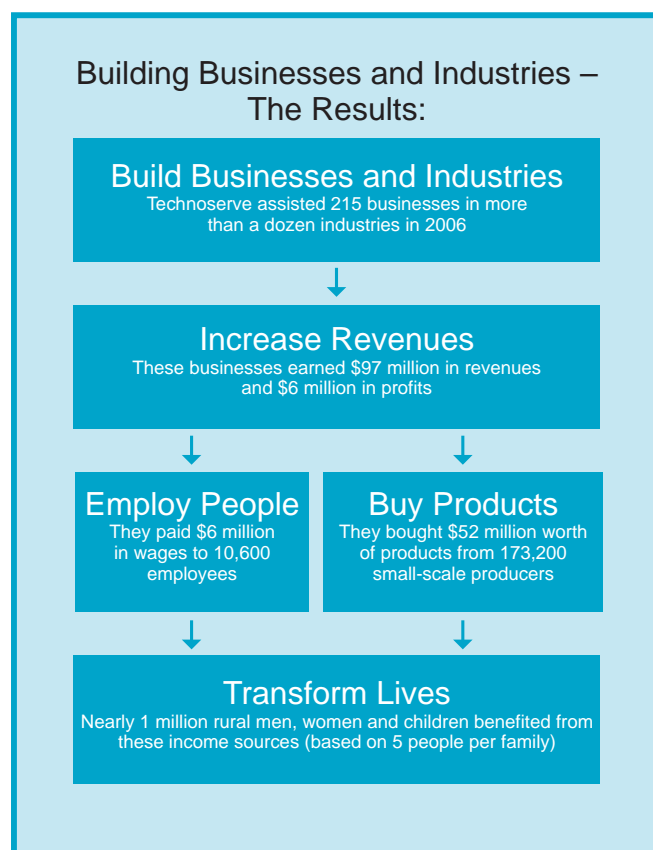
Building Businesses and Industries – The Results:

Build Businesses and Industries
Technoserve assisted 215 businesses in more than a dozen industries in 2006

Increase Revenues
These businesses earned \$97 million in revenues and \$6 million in profits

Employ People
They paid \$6 million in wages to 10,600 employees

Buy Products
They bought \$52 million worth of products from 173,200 small-scale producers

Transform Lives
Nearly 1 million rural men, women and children benefited from these income sources (based on 5 people per family)